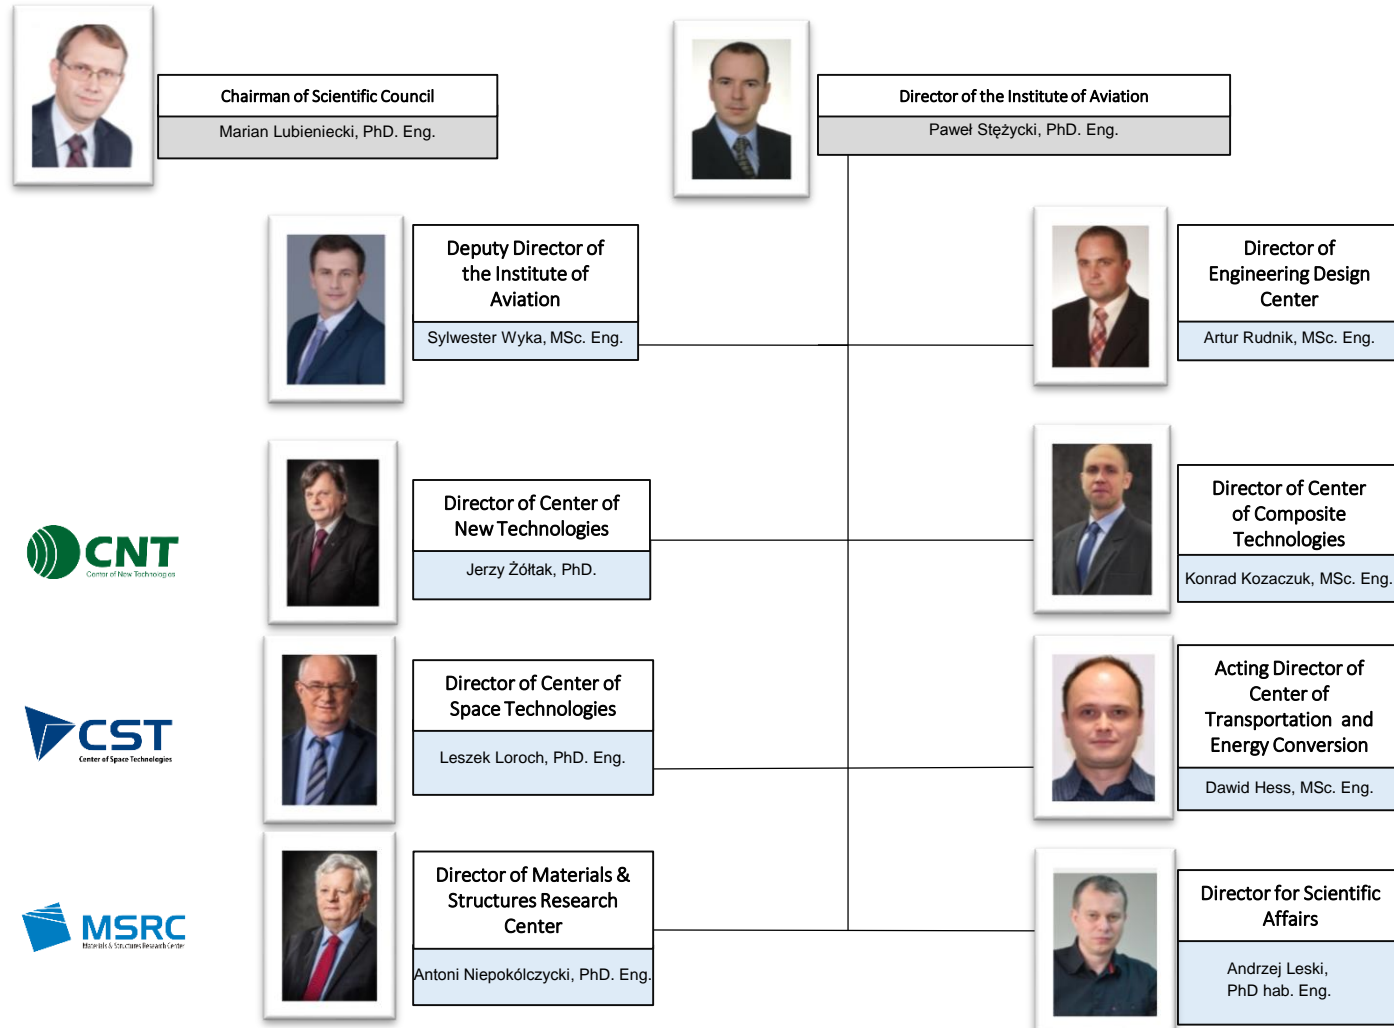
Chairman of Scientific Council
Marian Lubieniecki, PhD. Eng.

Director of the Institute of Aviation
Paweł Stężycki, PhD. Eng.

Deputy Director of the Institute of Aviation
Sylwester Wyka, MSc. Eng.

Director of Engineering Design Center
Artur Rudnik, MSc. Eng.

CNT
Center of New Technologies

Director of Center of New Technologies
Jerzy Żółtak, PhD.

Director of Center of Composite Technologies
Konrad Kozaczuk, MSc. Eng.

CST
Center of Space Technologies

Director of Center of Space Technologies
Leszek Loroch, PhD. Eng.

Acting Director of Center of Transportation and Energy Conversion
Dawid Hess, MSc. Eng.

MSRC
Materials & Structures Research Center

Director of Materials & Structures Research Center
Antoni Niepokólczycki, PhD. Eng.

Director for Scientific Affairs
Andrzej Leski, PhD hab. Eng.